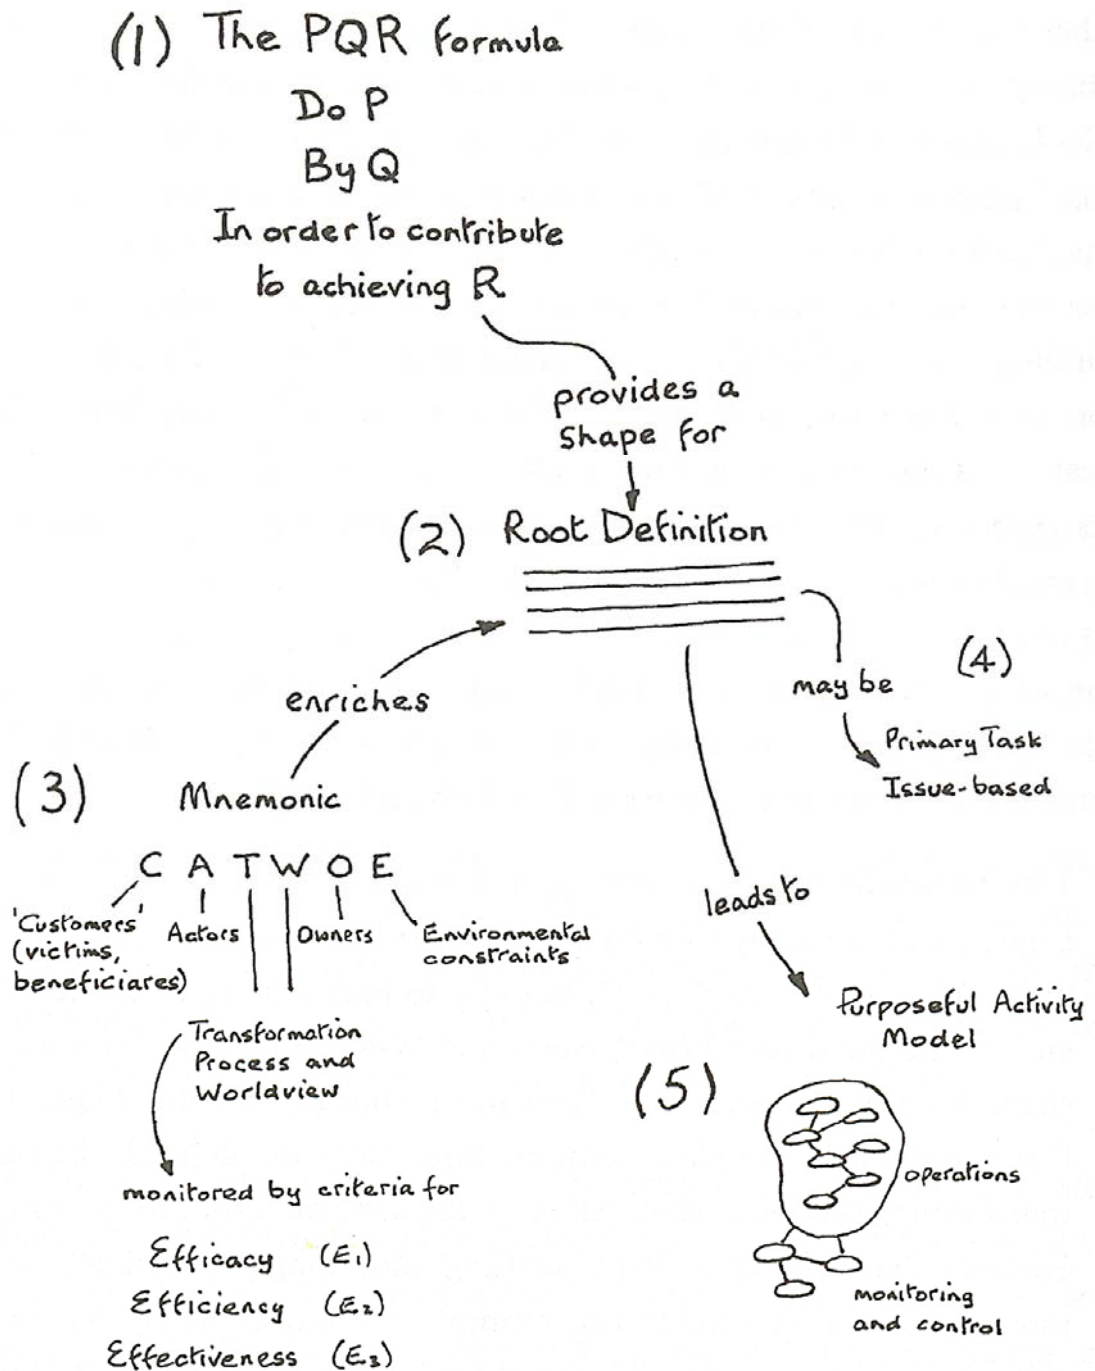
(1) The PQR formula

Do P

By Q

In order to contribute to achieving R

provides a shape for

(2) Root Definition

may be

(4)

Primary Task

Issue-based

enriches

(3)

Mnemonic

C A T W O E

'Customers' (victims, beneficiares)

Actors

Owners

Environmental constraints

Transformation Process and Worldview

leads to

Purposeful Activity Model

(5)

operations

monitoring and control

monitored by criteria for

Efficacy ($E_1$)

Efficiency ($E_2$)

Effectiveness ($E_3$)